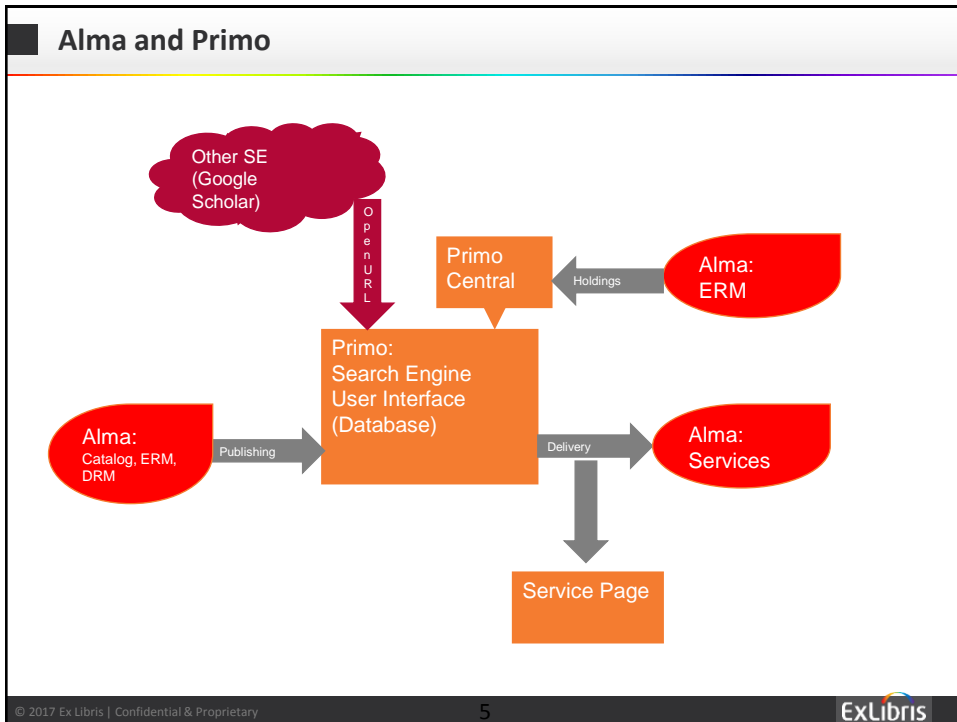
Alma and Primo

Other SE (Google Scholar)

OpenURL

Primo Central

Holdings

Alma: ERM

Primo: Search Engine User Interface (Database)

Alma: Catalog, ERM, DRM

Publishing

Delivery

Alma: Services

Service Page

© 2017 Ex Libris | Confidential & Proprietary

5

ExLibris